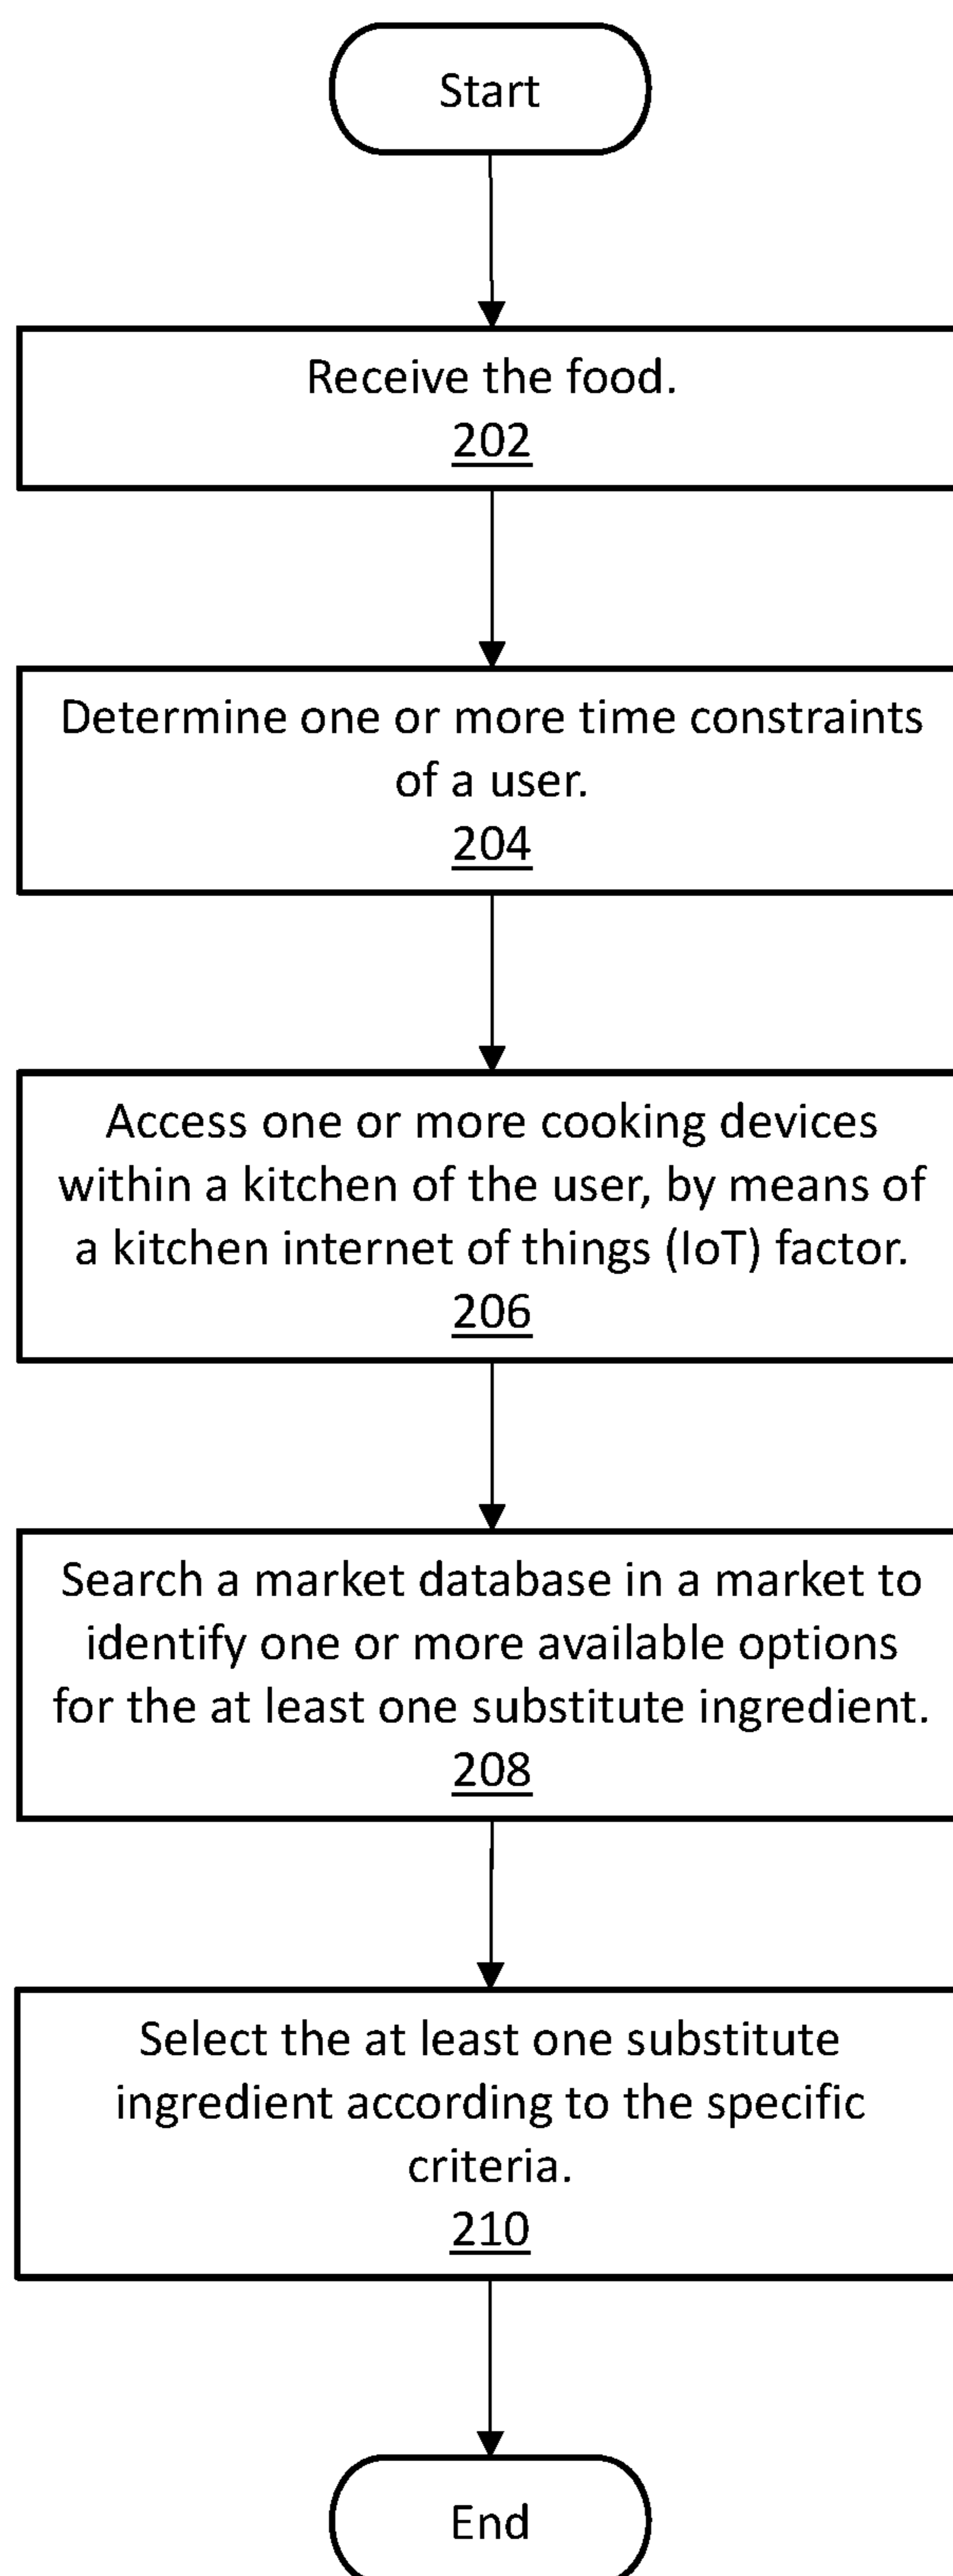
Start

Receive the food.
202

Determine one or more time constraints of a user.
204

Access one or more cooking devices within a kitchen of the user, by means of a kitchen internet of things (IoT) factor.
206

Search a market database in a market to identify one or more available options for the at least one substitute ingredient.
208

Select the at least one substitute ingredient according to the specific criteria.
210

End